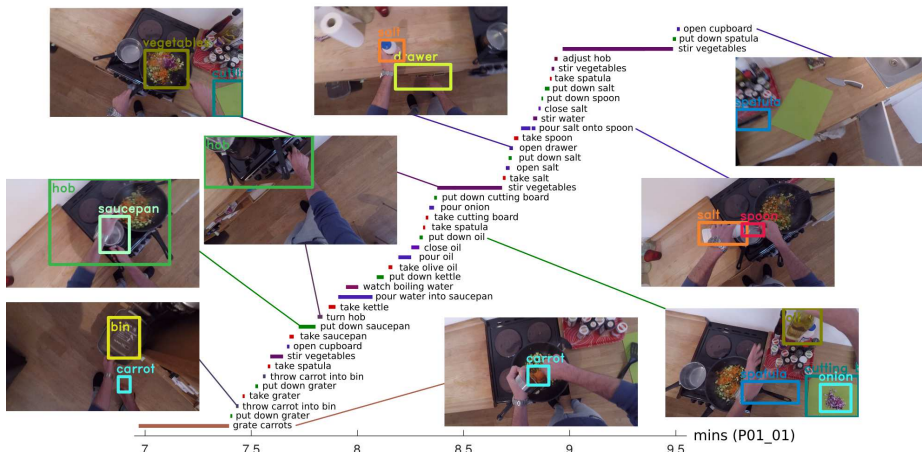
vegetables
cutting
salt
drawer
open cupboard
put down spatula
stir vegetables
adjust hob
stir vegetables
take spatula
put down salt
put down spoon
close salt
stir water
pour salt onto spoon
take spoon
open drawer
put down salt
open salt
take salt
stir vegetables
spatula
hob
hob
saucepan
put down cutting board
pour onion
take cutting board
take spatula
put down oil
close oil
pour oil
take olive oil
put down kettle
watch boiling water
pour water into saucepan
take kettle
turn hob
put down saucepan
take saucepan
open cupboard
stir vegetables
take spatula
throw carrot into bin
put down grater
take grater
throw carrot into bin
put down grater
grate carrots
salt
spoon
bin
carrot
carrot
spatula
cutting
onion
7
7.5
8
8.5
9
9.5
mins (P01_01)